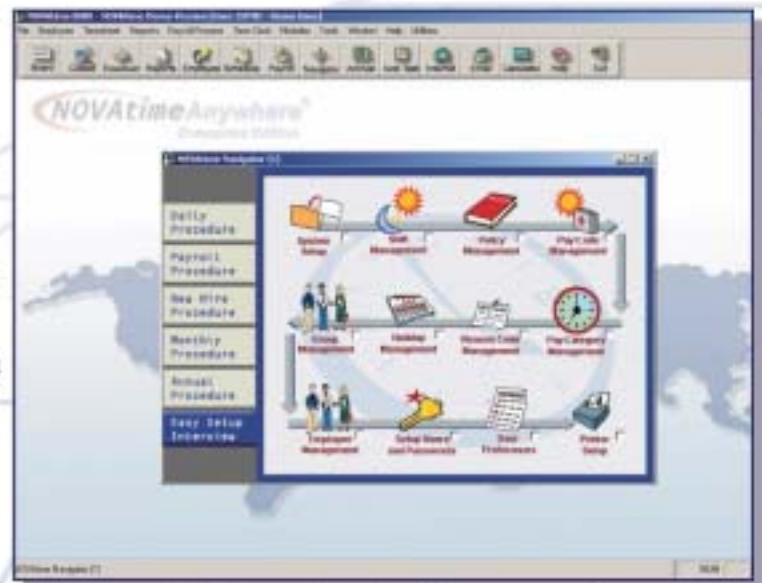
NOVAtimeAnywhere
Enterprise Edition

Daily Procedure
Payroll Procedure
New Hire Procedure
Monthly Procedure
Annual Procedure
Easy Setup Interview

System Setup
Shift Management
Policy Management
Pay Code Management
Group Management
Holiday Management
Reason Code Management
Pay Category Management
Employee Management
Setup Users and Passwords
User Preferences
Printer Setup